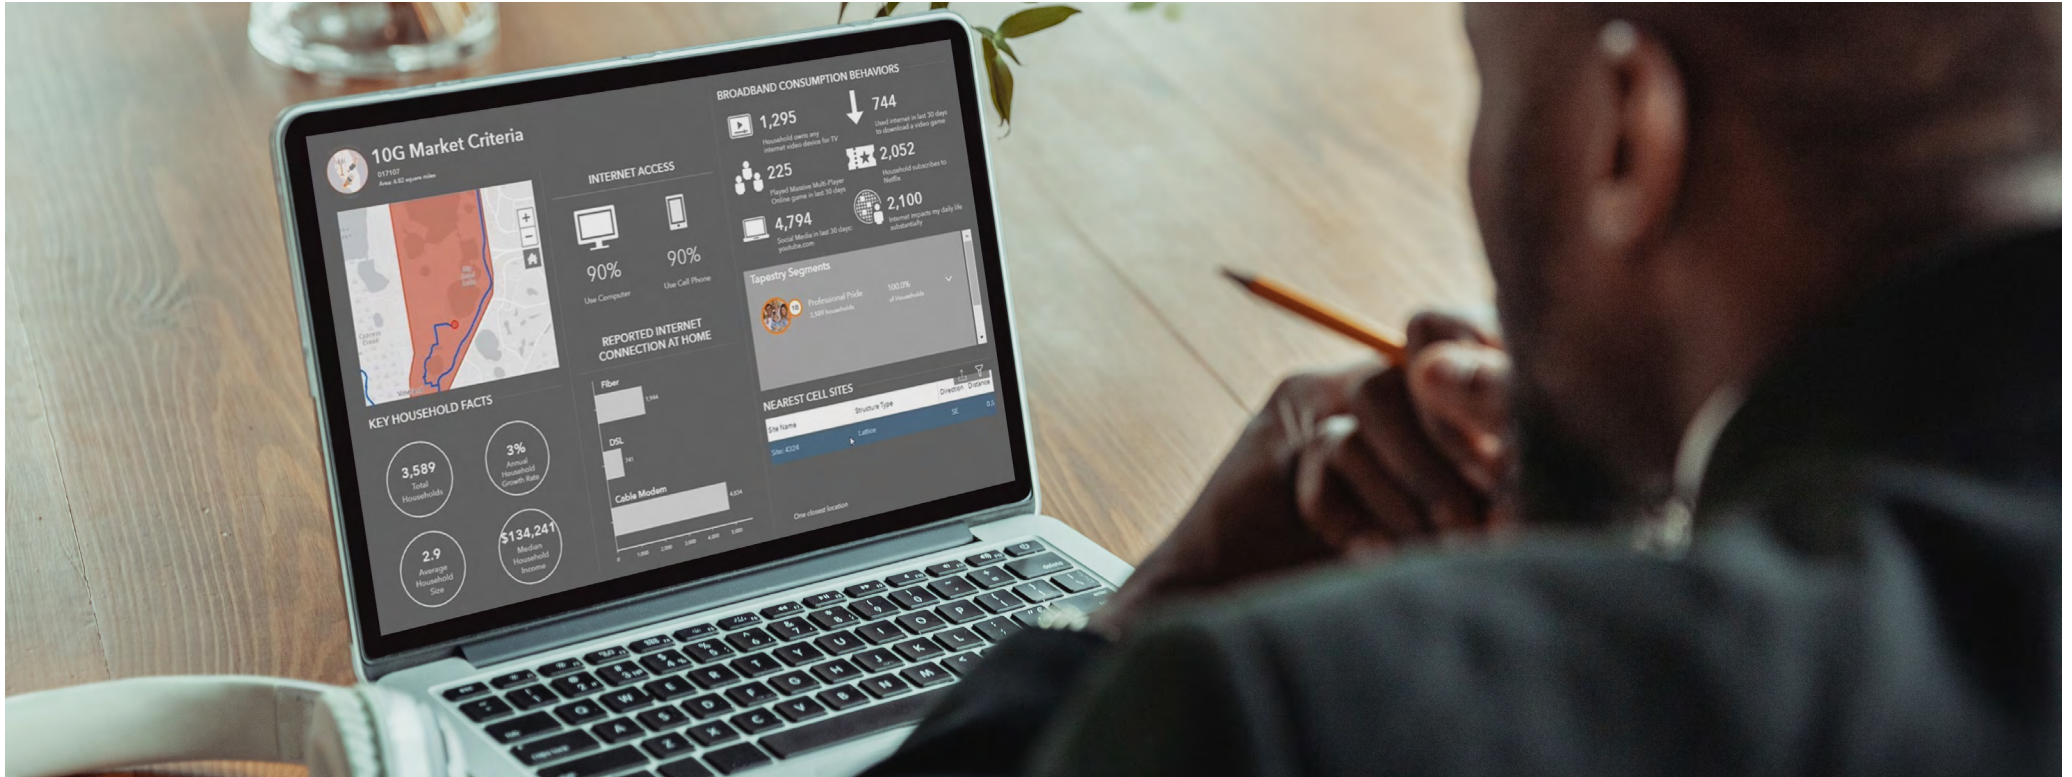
10G Market Criteria
017107
Area: 6.82 square miles

INTERNET ACCESS
90%
Use Computer
90%
Use Cell Phone

REPORTED INTERNET CONNECTION AT HOME
Fiber
3,944
DSL
741
Cable Modem
4,834
0 1,000 2,000 3,000 4,000 5,000

KEY HOUSEHOLD FACTS
3,589
Total Households
3%
Annual Household Growth Rate
2.9
Average Household Size
$134,241
Median Household Income

BROADBAND CONSUMPTION BEHAVIORS
1,295
Household owns any internet video device for TV
744
Used internet in last 30 days to download a video game
225
Played Massive Multi-Player Online game in last 30 days
2,052
Household subscribes to Netflix
4,794
Social Media in last 30 days: youtube.com
2,100
Internet impacts my daily life substantially

Tapestry Segments
1B
Professional Pride
3,589 households
100.0%
of Households

NEAREST CELL SITES
| Site Name | Structure Type | Direction | Distance |
|---|---|---|---|
| Site: 4224 | Lattice | SE | 0.5 |

One closest location